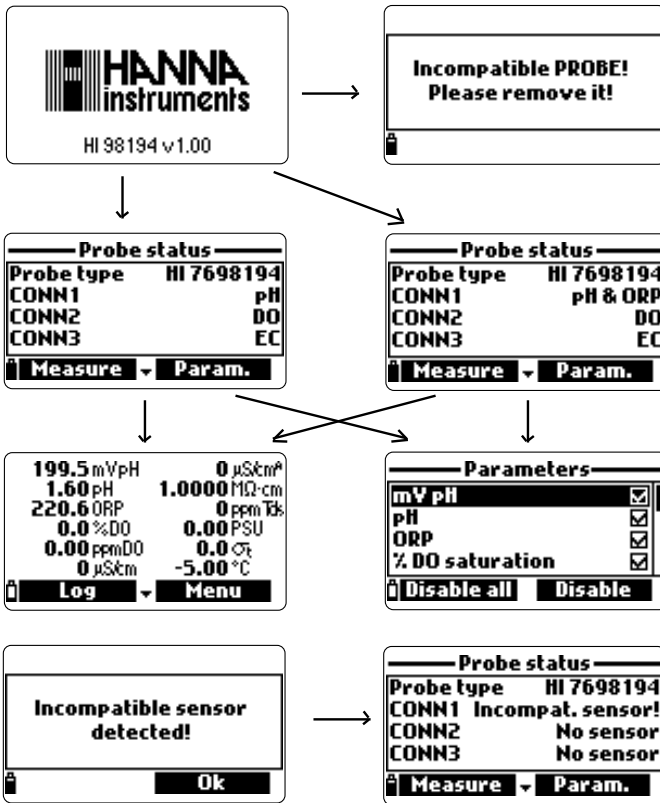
HANNA instruments

HI 98194 v1.00

Incompatible PROBE!
Please remove it!

Probe status
| Probe type | HI 7698194 |
|---|---|
| CONN1 | pH |
| CONN2 | DO |
| CONN3 | EC |

Measure Param.

Probe status
| Probe type | HI 7698194 |
|---|---|
| CONN1 | pH & ORP |
| CONN2 | DO |
| CONN3 | EC |

Measure Param.

199.5 mVpH 0 µS/cmᴬ
1.60 pH 1.0000 MΩ·cm
220.6 ORP 0 ppm Tds
0.0 %DO 0.00 PSU
0.00 ppmDO 0.0 σt
0 µS/cm -5.00 °C

Log Menu

Parameters
mV pH ☑
pH ☑
ORP ☑
% DO saturation ☑

Disable all Disable

Incompatible sensor detected!

Ok

Probe status
| Probe type | HI 7698194 |
|---|---|
| CONN1 | Incompat. sensor! |
| CONN2 | No sensor |
| CONN3 | No sensor |

Measure Param.